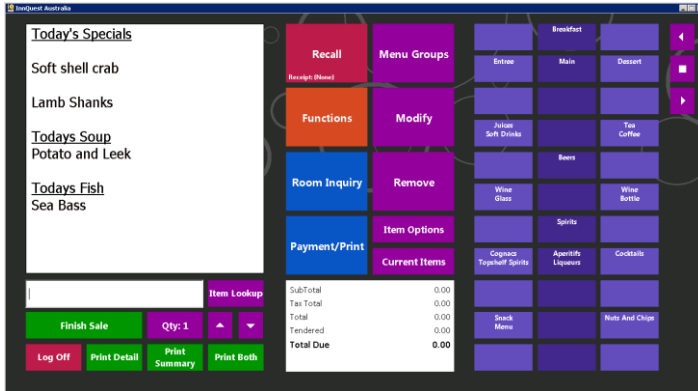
InnQuest Australia

Today's Specials

Soft shell crab

Lamb Shanks

Todays Soup
Potato and Leek

Todays Fish
Sea Bass

Item Lookup

Finish Sale

Qty: 1

Log Off

Print Detail

Print Summary

Print Both

Recall
Receipt: (None)

Menu Groups

Functions

Modify

Room Inquiry

Remove

Payment/Print

Item Options

Current Items

| | |
|---|---|
| SubTotal | 0.00 |
| Tax Total | 0.00 |
| Total | 0.00 |
| Tendered | 0.00 |
| Total Due | 0.00 |

Breakfast

Entree

Main

Dessert

Juices Soft Drinks

Tea Coffee

Beers

Wine Glass

Wine Bottle

Spirits

Cognacs Topshelf Spirits

Aperitifs Liqueurs

Cocktails

Snack Menu

Nuts And Chips